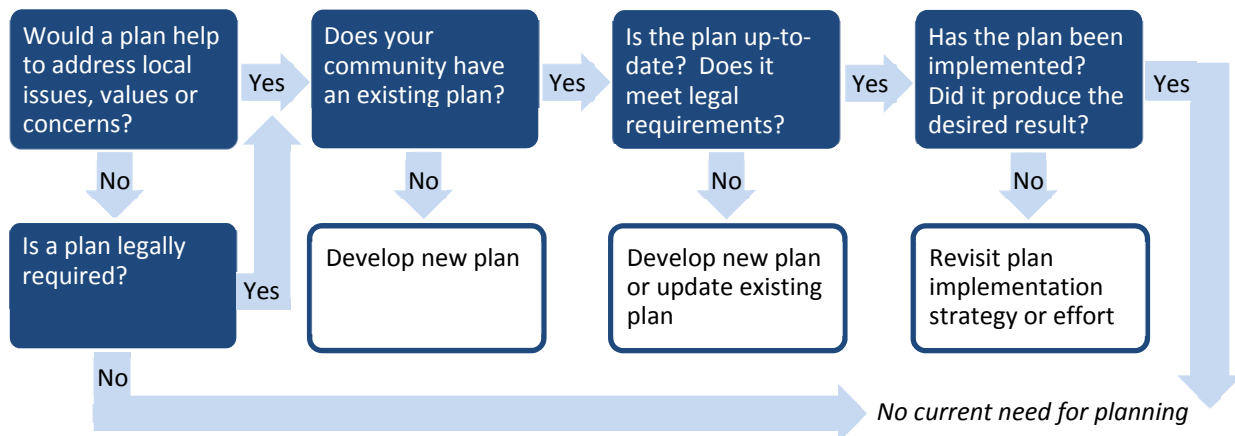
Would a plan help to address local issues, values or concerns?

Yes

Does your community have an existing plan?

Yes

Is the plan up-to-date? Does it meet legal requirements?

Yes

Has the plan been implemented? Did it produce the desired result?

Yes

No

No

No

No

Is a plan legally required?

Yes

Develop new plan

Develop new plan or update existing plan

Revisit plan implementation strategy or effort

No

*No current need for planning*